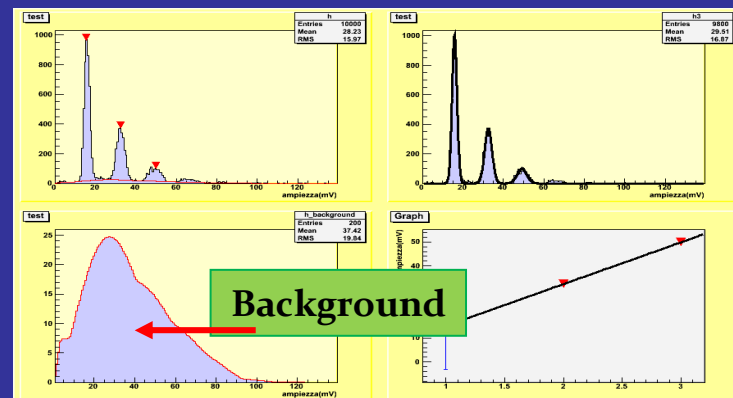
test

| h | |
|---|---|
| Entries | 10000 |
| Mean | 28.23 |
| RMS | 15.97 |

1000
800
600
400
200
0
20 40 60 80 100 120
ampiezza(mV)

test

| h3 | |
|---|---|
| Entries | 9800 |
| Mean | 29.51 |
| RMS | 16.87 |

1000
800
600
400
200
0
20 40 60 80 100 120
ampiezza(mV)

test

| h_background | |
|---|---|
| Entries | 200 |
| Mean | 37.42 |
| RMS | 19.84 |

25
20
15
10
5
0
20 40 60 80 100
ampiezza(mV)

Background

Graph

ampiezza(mV)
50
40
10
0
1 1.5 2 2.5 3